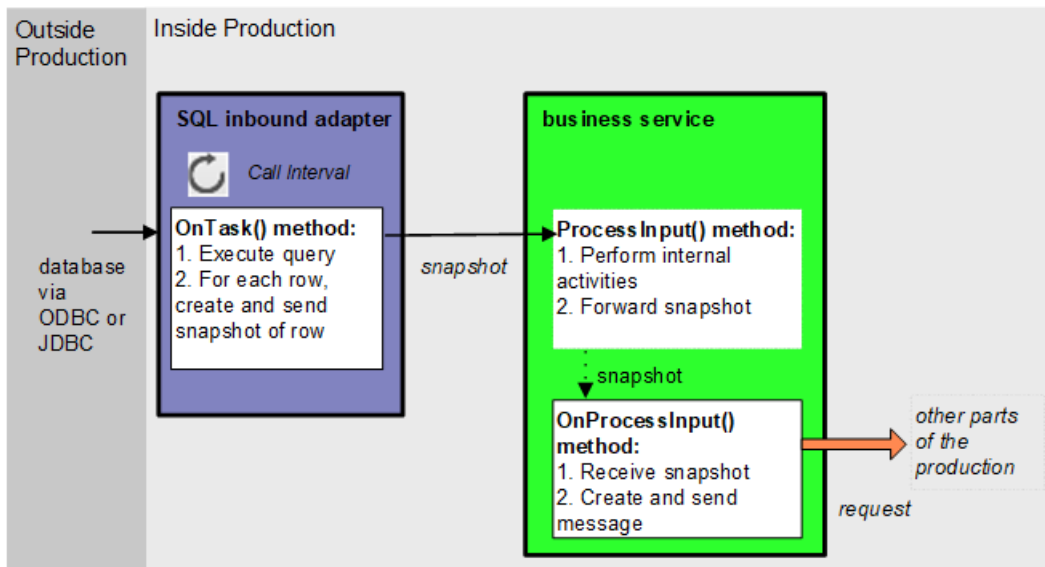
Outside Production

Inside Production

SQL inbound adapter

Call Interval

OnTask() method:
1. Execute query
2. For each row, create and send snapshot of row

database via ODBC or JDBC

snapshot

business service

ProcessInput() method:
1. Perform internal activities
2. Forward snapshot

snapshot

OnProcessInput() method:
1. Receive snapshot
2. Create and send message

request

other parts of the production